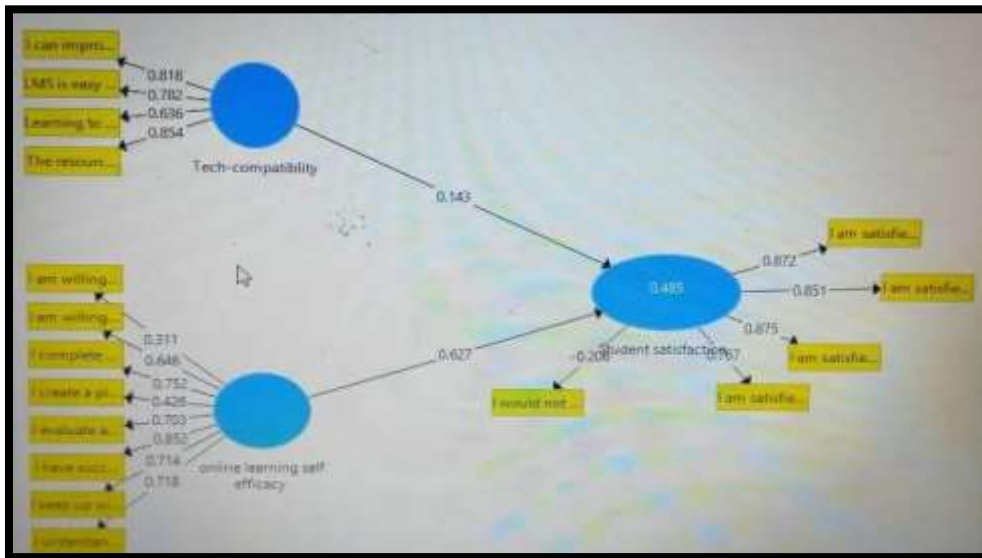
I can impro...
LMS is easy ...
Learning to ...
The resourc...
0.818
0.782
0.636
0.854
Tech-compatibility
0.143
I am willing...
I am willing...
I complete ...
I create a pl...
I evaluate a...
I have succ...
I keep up w...
I understan...
0.311
0.646
0.752
0.426
0.703
0.852
0.714
0.718
online learning self-efficacy
0.627
0.485
Student satisfaction
0.872
0.851
0.875
0.767
-0.208
I am satisfie...
I am satisfie...
I am satisfie...
I am satisfie...
I would not ...